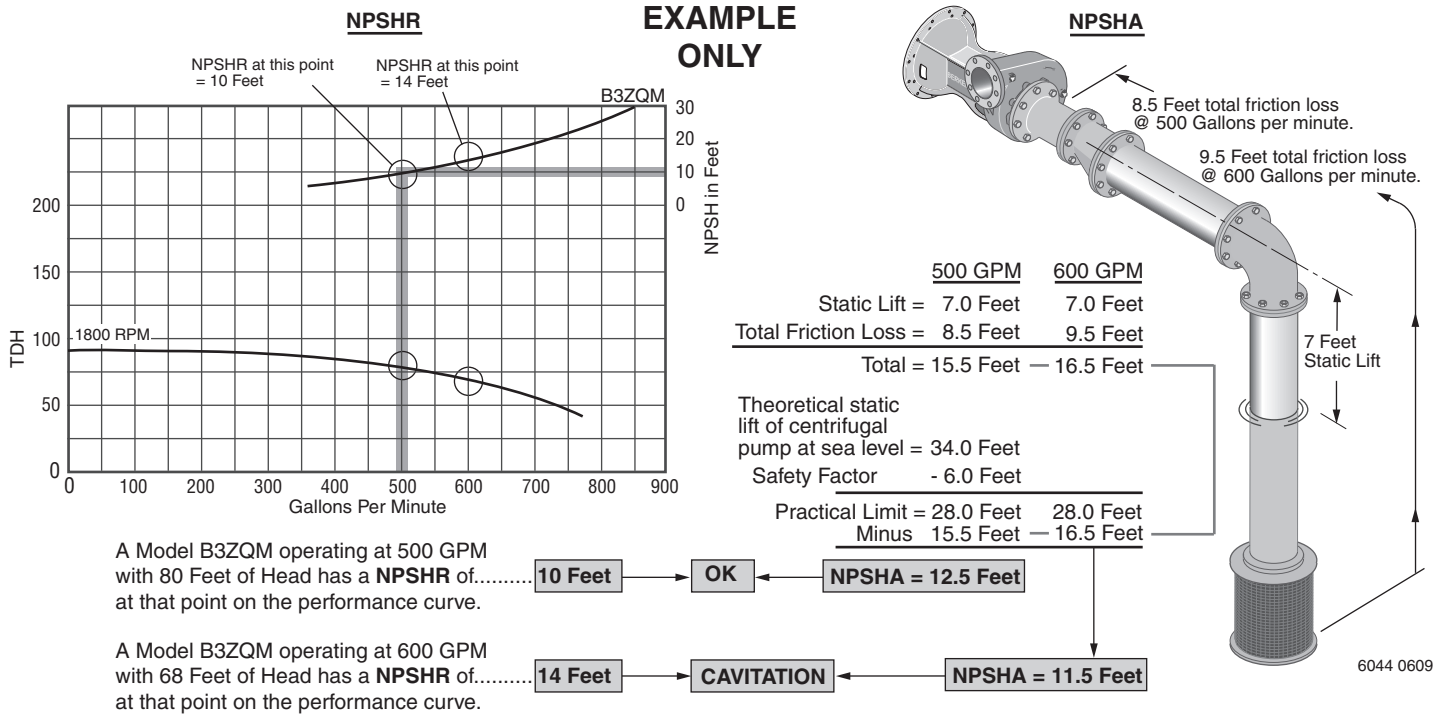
NPSHR

EXAMPLE ONLY

NPSHA

NPSHR at this point = 10 Feet

NPSHR at this point = 14 Feet

B3ZQM

30
20
10
0
NPSH in Feet

200
150
100
50
0
TDH

1800 RPM

0 100 200 300 400 500 600 700 800 900
Gallons Per Minute

8.5 Feet total friction loss @ 500 Gallons per minute.

9.5 Feet total friction loss @ 600 Gallons per minute.

| | 500 GPM | 600 GPM |
|---|---|---|
| Static Lift = | 7.0 Feet | 7.0 Feet |
| Total Friction Loss = | 8.5 Feet | 9.5 Feet |
| Total = | 15.5 Feet | 16.5 Feet |

7 Feet Static Lift

Theoretical static lift of centrifugal pump at sea level = 34.0 Feet
Safety Factor - 6.0 Feet

| | | |
|---|---|---|
| Practical Limit = | 28.0 Feet | 28.0 Feet |
| Minus | 15.5 Feet | 16.5 Feet |

A Model B3ZQM operating at 500 GPM with 80 Feet of Head has a **NPSHR** of.......... **10 Feet** **OK** **NPSHA = 12.5 Feet** at that point on the performance curve.

A Model B3ZQM operating at 600 GPM with 68 Feet of Head has a **NPSHR** of.......... **14 Feet** **CAVITATION** **NPSHA = 11.5 Feet** at that point on the performance curve.

6044 0609